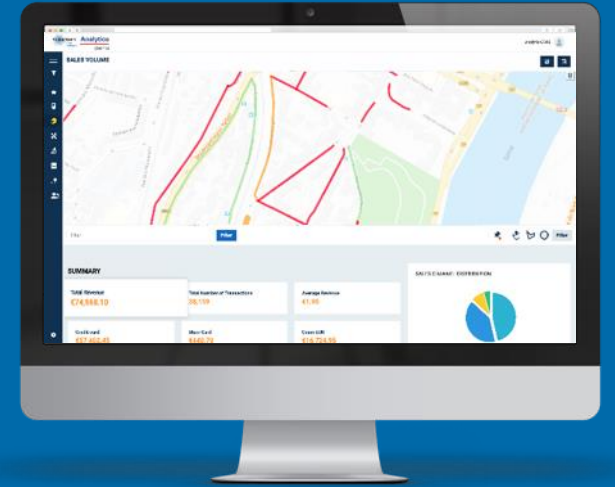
Analytics

SALES VOLUME

Filter

Filter

SUMMARY

Total Revenue
€74,558.10

Total Number of Transactions
38,159

Average Revenue
€1.95

Credit card
€57,463.45

Max Card
€440.70

Green Gift
€16,724.95

SALES CHANNEL DISTRIBUTION